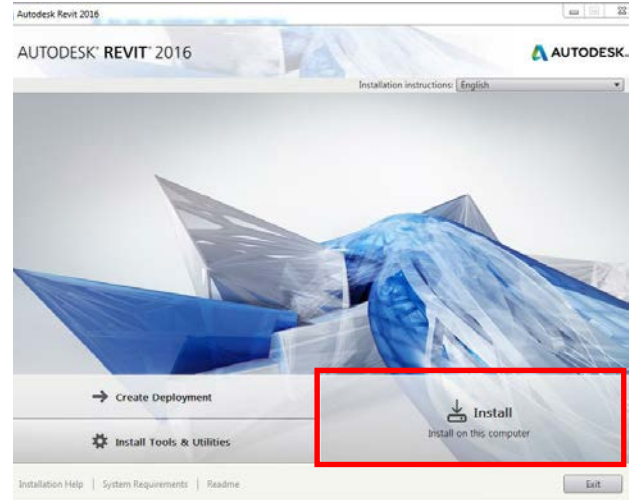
Autodesk Revit 2016

AUTODESK® REVIT® 2016

AUTODESK.

Installation instructions: English

Create Deployment

Install Tools & Utilities

Install

Install on this computer

Installation Help | System Requirements | Readme

Exit